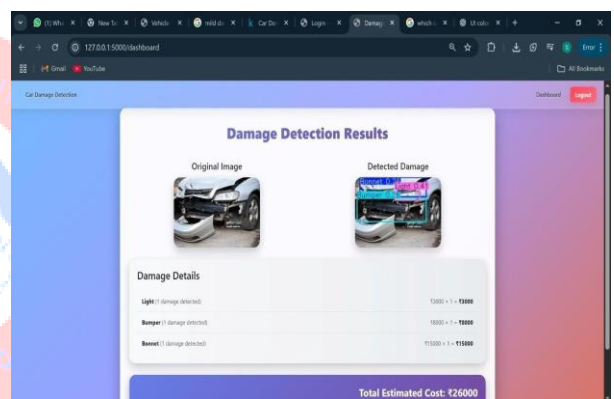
(1) Wh | New Ta | Vehicle | mild da | Car Da | Login | Damag | which | UI colo

127.0.0.1:5000/dashboard

Error

Gmail YouTube

All Bookmarks

Car Damage Detection

Dashboard

Logout

Damage Detection Results

Original Image

Detected Damage

Bonnet

Damage Details

Light (1 damage detected)

₹3000 × 1 = ₹3000

Bumper (1 damage detected)

₹8000 × 1 = ₹8000

Bonnet (1 damage detected)

₹15000 × 1 = ₹15000

Total Estimated Cost: ₹26000